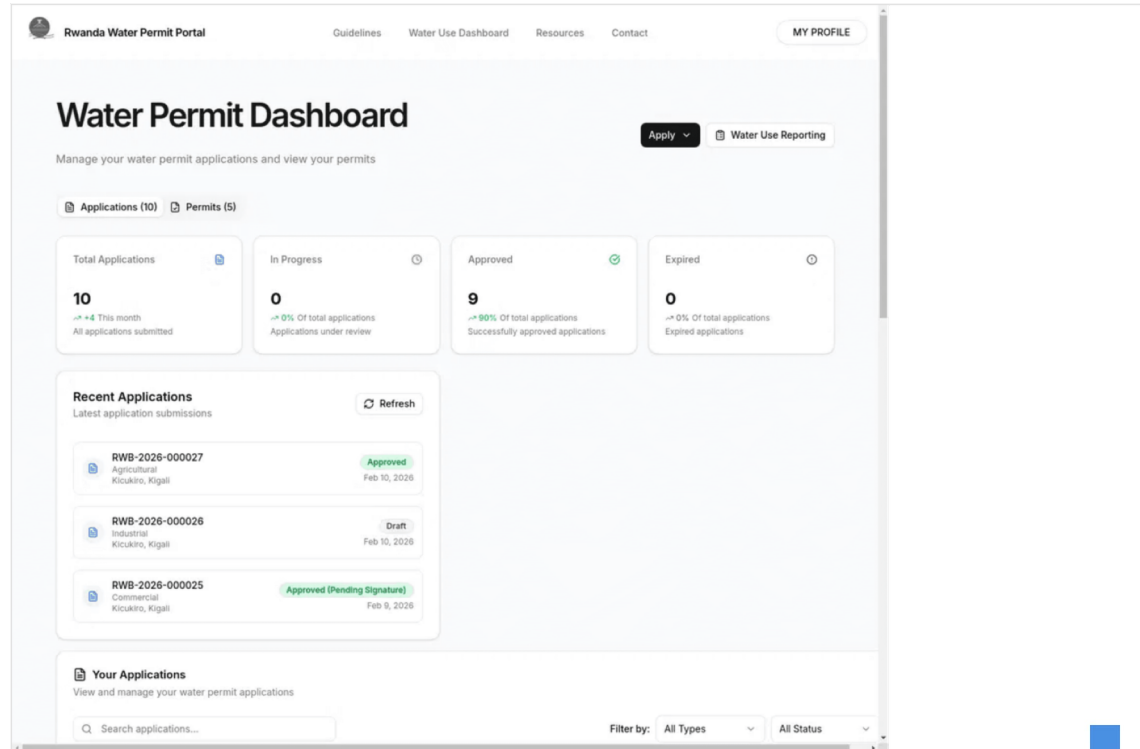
Rwanda Water Permit Portal

Guidelines Water Use Dashboard Resources Contact

MY PROFILE

Water Permit Dashboard

Apply

Water Use Reporting

Manage your water permit applications and view your permits

Applications (10) Permits (5)

Total Applications

10

+4 This month

All applications submitted

In Progress

0

0% Of total applications

Applications under review

Approved

9

90% Of total applications

Successfully approved applications

Expired

0

0% Of total applications

Expired applications

Recent Applications

Latest application submissions

Refresh

RWB-2026-000027
Agricultural
Kicukiro, Kigali
Approved
Feb 10, 2026

RWB-2026-000026
Industrial
Kicukiro, Kigali
Draft
Feb 10, 2026

RWB-2026-000025
Commercial
Kicukiro, Kigali
Approved (Pending Signature)
Feb 9, 2026

Your Applications

View and manage your water permit applications

Search applications...

Filter by: All Types All Status